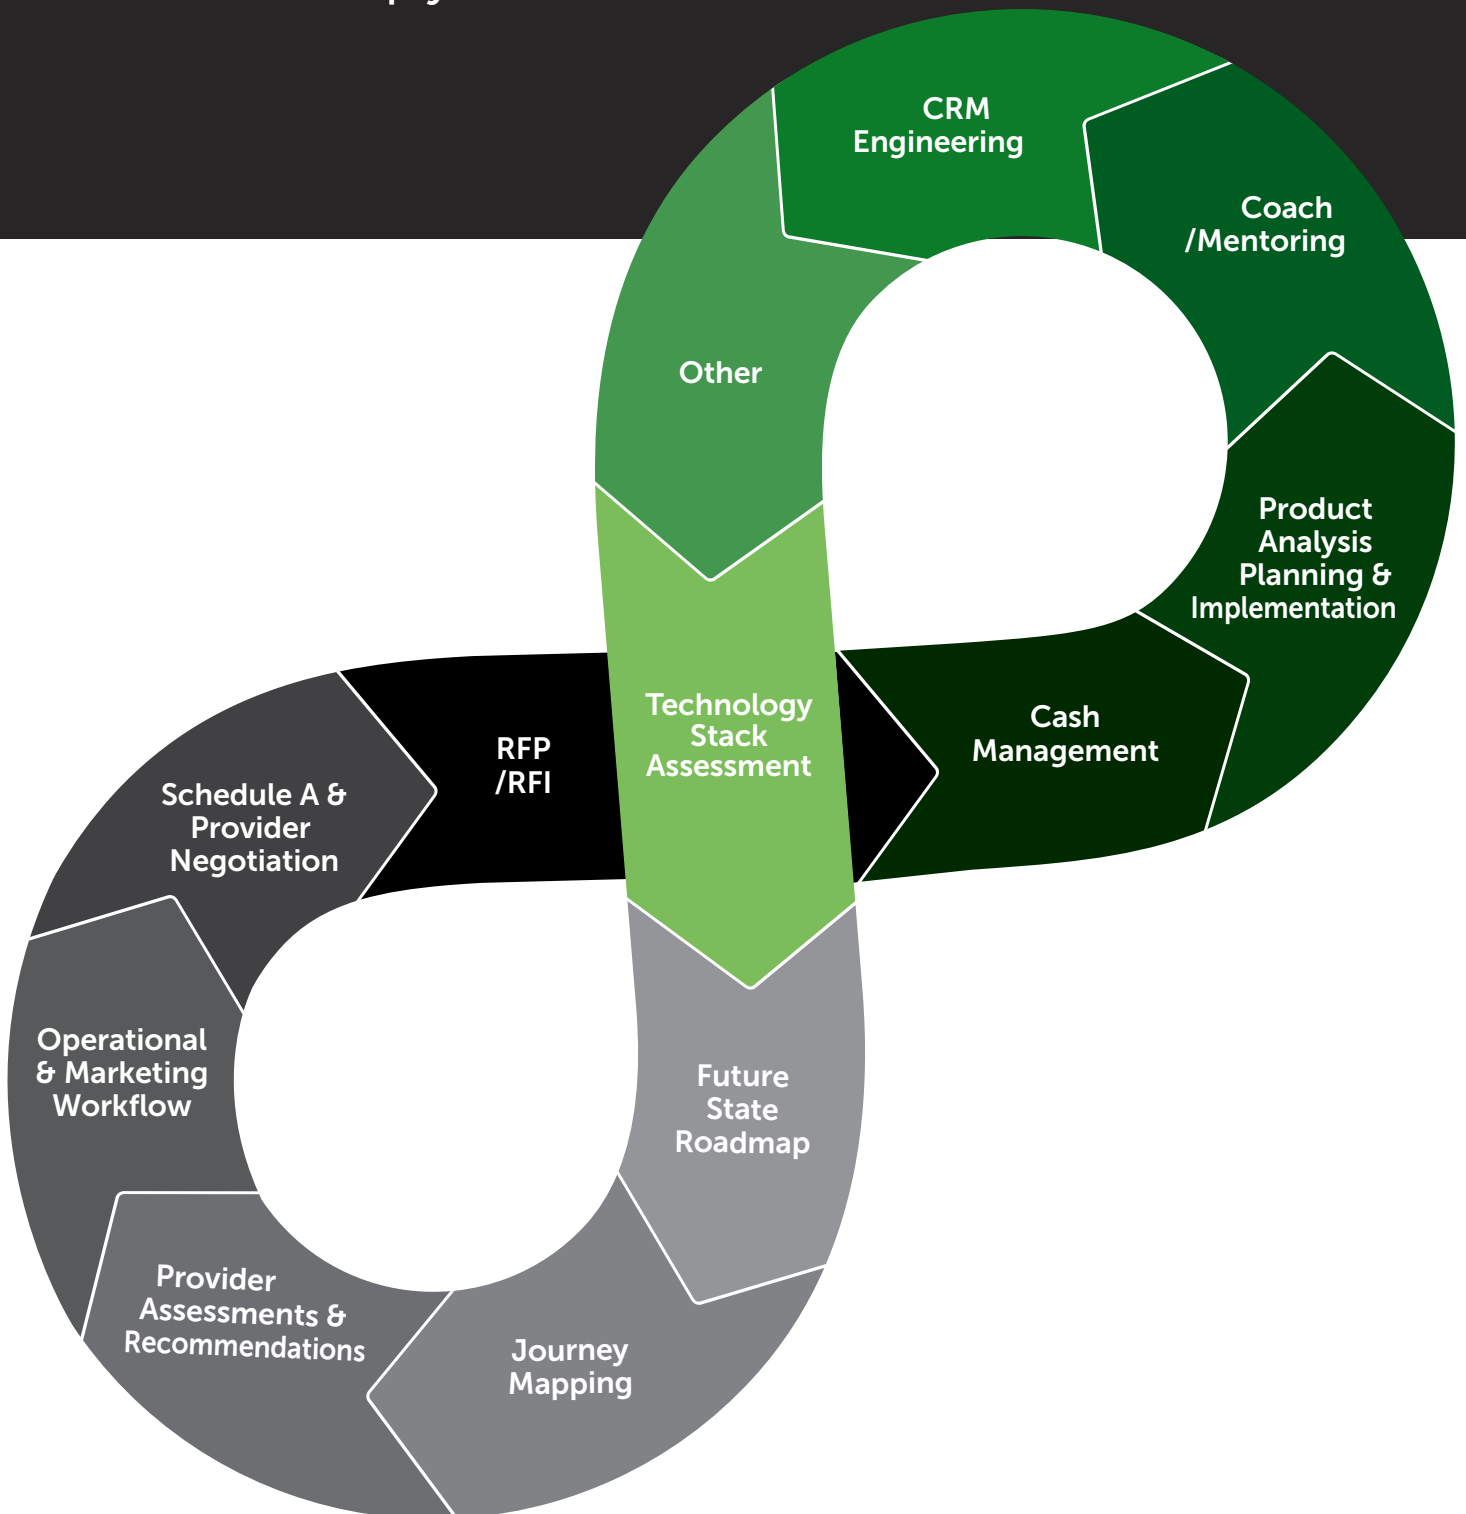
CRM Engineering

Coach /Mentoring

Other

Product Analysis Planning & Implementation

Cash Management

Technology Stack Assessment

RFP /RFI

Schedule A & Provider Negotiation

Operational & Marketing Workflow

Future State Roadmap

Provider Assessments & Recommendations

Journey Mapping